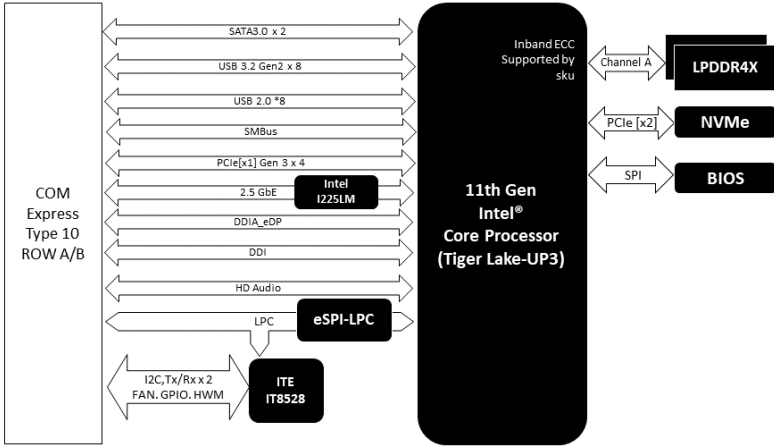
COM Express Type 10 ROW A/B

SATA3.0 x 2

USB 3.2 Gen2 x 8

USB 2.0 *8

SMBus

PCIe[x1] Gen 3 x 4

2.5 GbE

Intel I225LM

DDIA_eDP

DDI

HD Audio

LPC

eSPI-LPC

I2C,Tx/Rx x 2 FAN. GPIO. HWM

ITE IT8528

Inband ECC Supported by sku

11th Gen Intel® Core Processor (Tiger Lake-UP3)

Channel A

LPDDR4X

PCIe [x2]

NVMe

SPI

BIOS